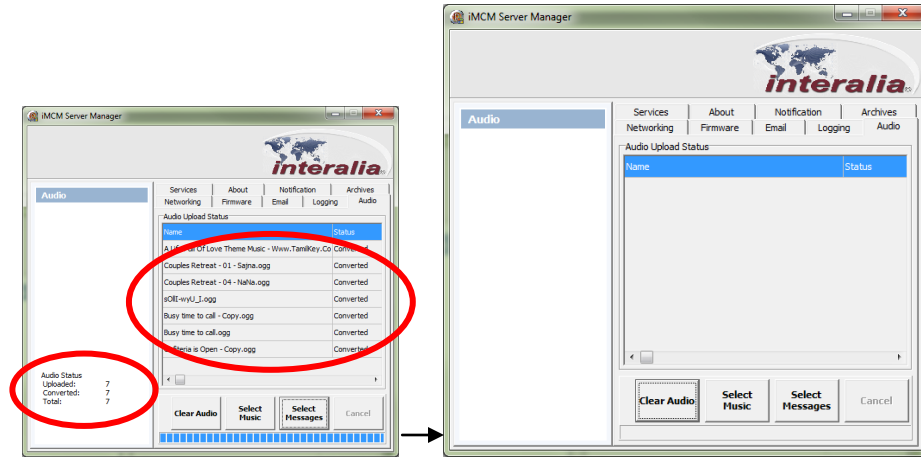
iMCM Server Manager

interalia

Audio

Services | About | Notification | Archives
Networking | Firmware | Email | Logging | Audio

Audio Upload Status

| Name | Status |
|---|---|
| A Li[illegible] Of Love Theme Music - Www.TamilKey.Co | Converted |
| Couples Retreat - 01 - Sajna.ogg | Converted |
| Couples Retreat - 04 - NaNa.ogg | Converted |
| sOlI-wyU_I.ogg | Converted |
| Busy time to call - Copy.ogg | Converted |
| Busy time to call.ogg | Converted |
| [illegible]eteria is Open - Copy.ogg | Converted |

Audio Status
Uploaded: 7
Converted: 7
Total: 7

Clear Audio | Select Music | Select Messages | Cancel

iMCM Server Manager

interalia

Audio

Services | About | Notification | Archives
Networking | Firmware | Email | Logging | Audio

Audio Upload Status

| Name | Status |
|---|---|

Clear Audio | Select Music | Select Messages | Cancel